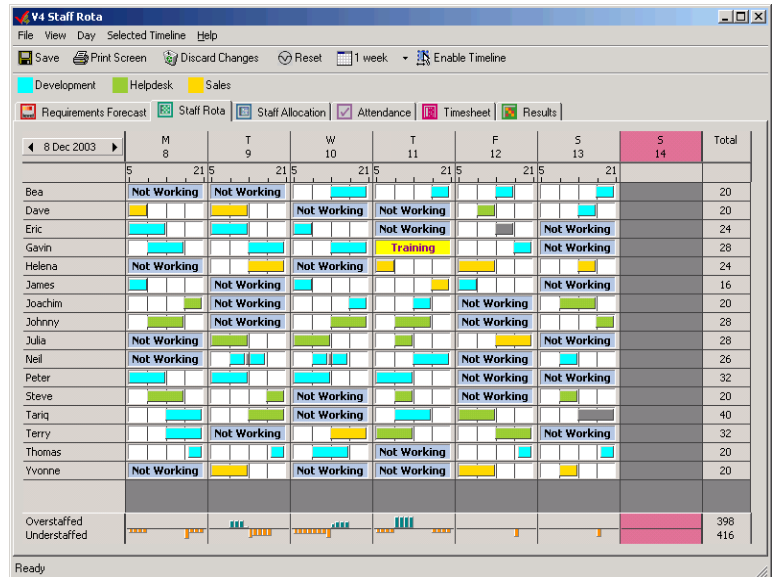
V4 Staff Rota

File View Day Selected Timeline Help

Save Print Screen Discard Changes Reset 1 week Enable Timeline

Development Helpdesk Sales

Requirements Forecast Staff Rota Staff Allocation Attendance Timesheet Results

| 8 Dec 2003 | M 8 | T 9 | W 10 | T 11 | F 12 | S 13 | S 14 | Total |
|---|---|---|---|---|---|---|---|---|
| | 5 21 | 5 21 | 5 21 | 5 21 | 5 21 | 5 21 | | |
| Bea | Not Working | Not Working | | | | | | 20 |
| Dave | | | Not Working | Not Working | | | | 20 |
| Eric | | | | Not Working | | Not Working | | 24 |
| Gavin | | | | Training | | Not Working | | 28 |
| Helena | Not Working | | Not Working | | | | | 24 |
| James | | | Not Working | | | Not Working | | 16 |
| Joachim | | Not Working | | | Not Working | | | 20 |
| Johnny | | Not Working | | | Not Working | | | 28 |
| Julia | Not Working | | | | | Not Working | | 28 |
| Neil | Not Working | | | | Not Working | | | 26 |
| Peter | | | | Not Working | Not Working | Not Working | | 32 |
| Steve | | | Not Working | | Not Working | | | 20 |
| Tariq | | | Not Working | | | | | 40 |
| Terry | | Not Working | | | | Not Working | | 32 |
| Thomas | | | | Not Working | | | | 20 |
| Yvonne | Not Working | | Not Working | Not Working | | | | 20 |

Overstaffed 398
Understaffed 416

Ready